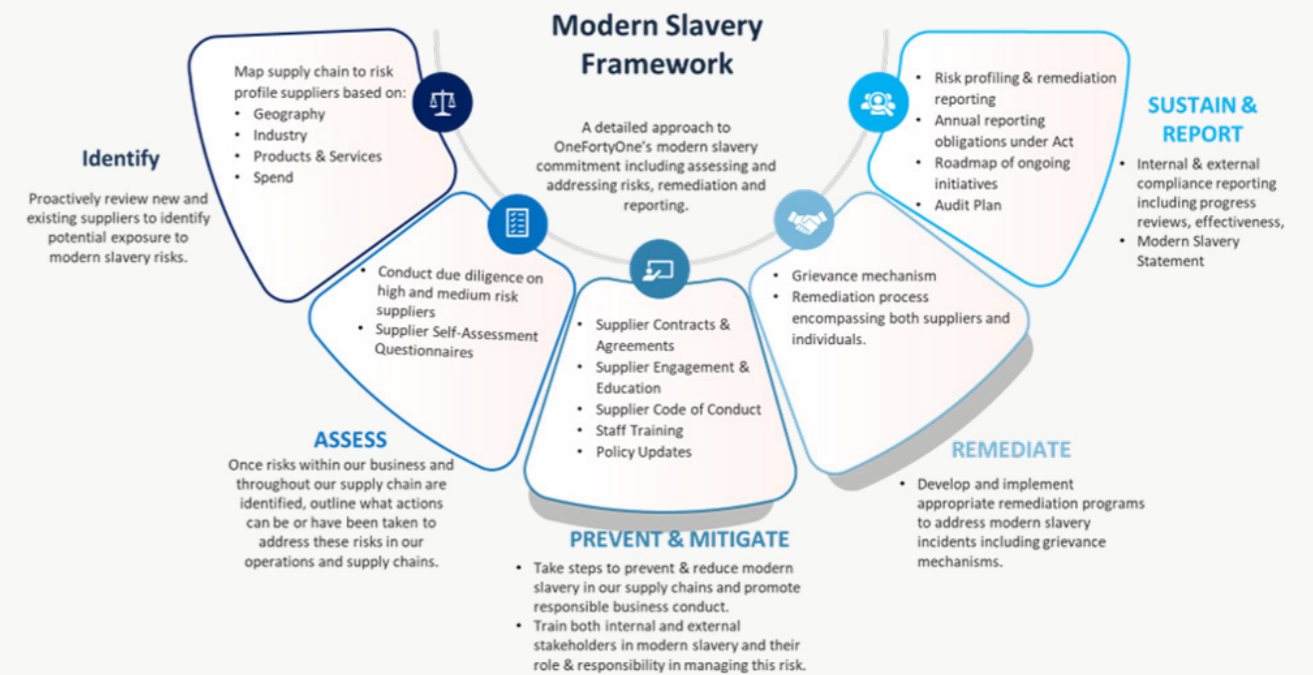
Modern Slavery Framework

A detailed approach to OneFortyOne's modern slavery commitment including assessing and addressing risks, remediation and reporting.

Map supply chain to risk profile suppliers based on:
• Geography
• Industry
• Products & Services
• Spend

Identify

Proactively review new and existing suppliers to identify potential exposure to modern slavery risks.

• Conduct due diligence on high and medium risk suppliers
• Supplier Self-Assessment Questionnaires

ASSESS

Once risks within our business and throughout our supply chain are identified, outline what actions can be or have been taken to address these risks in our operations and supply chains.

• Supplier Contracts & Agreements
• Supplier Engagement & Education
• Supplier Code of Conduct
• Staff Training
• Policy Updates

PREVENT & MITIGATE

• Take steps to prevent & reduce modern slavery in our supply chains and promote responsible business conduct.
• Train both internal and external stakeholders in modern slavery and their role & responsibility in managing this risk.

• Grievance mechanism
• Remediation process encompassing both suppliers and individuals.

REMEDIATE

• Develop and implement appropriate remediation programs to address modern slavery incidents including grievance mechanisms.

• Risk profiling & remediation reporting
• Annual reporting obligations under Act
• Roadmap of ongoing initiatives
• Audit Plan

SUSTAIN & REPORT

• Internal & external compliance reporting including progress reviews, effectiveness,
• Modern Slavery Statement